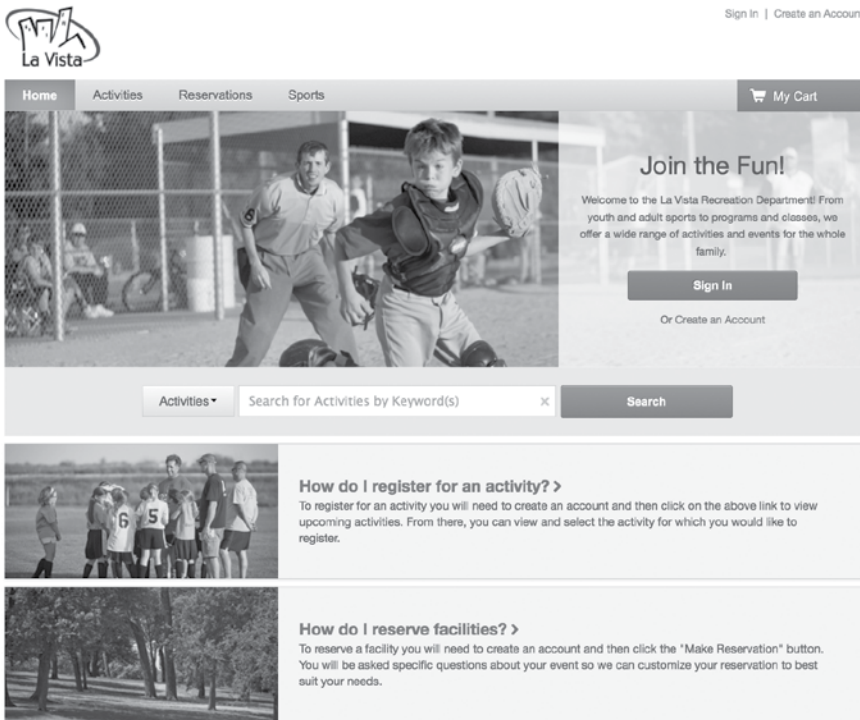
La Vista

Sign In | Create an Accoun

Home Activities Reservations Sports

My Cart

Join the Fun!

Welcome to the La Vista Recreation Department! From youth and adult sports to programs and classes, we offer a wide range of activities and events for the whole family.

Sign In

Or Create an Account

Activities

Search for Activities by Keyword(s)

Search

How do I register for an activity? >

To register for an activity you will need to create an account and then click on the above link to view upcoming activities. From there, you can view and select the activity for which you would like to register.

How do I reserve facilities? >

To reserve a facility you will need to create an account and then click the "Make Reservation" button. You will be asked specific questions about your event so we can customize your reservation to best suit your needs.